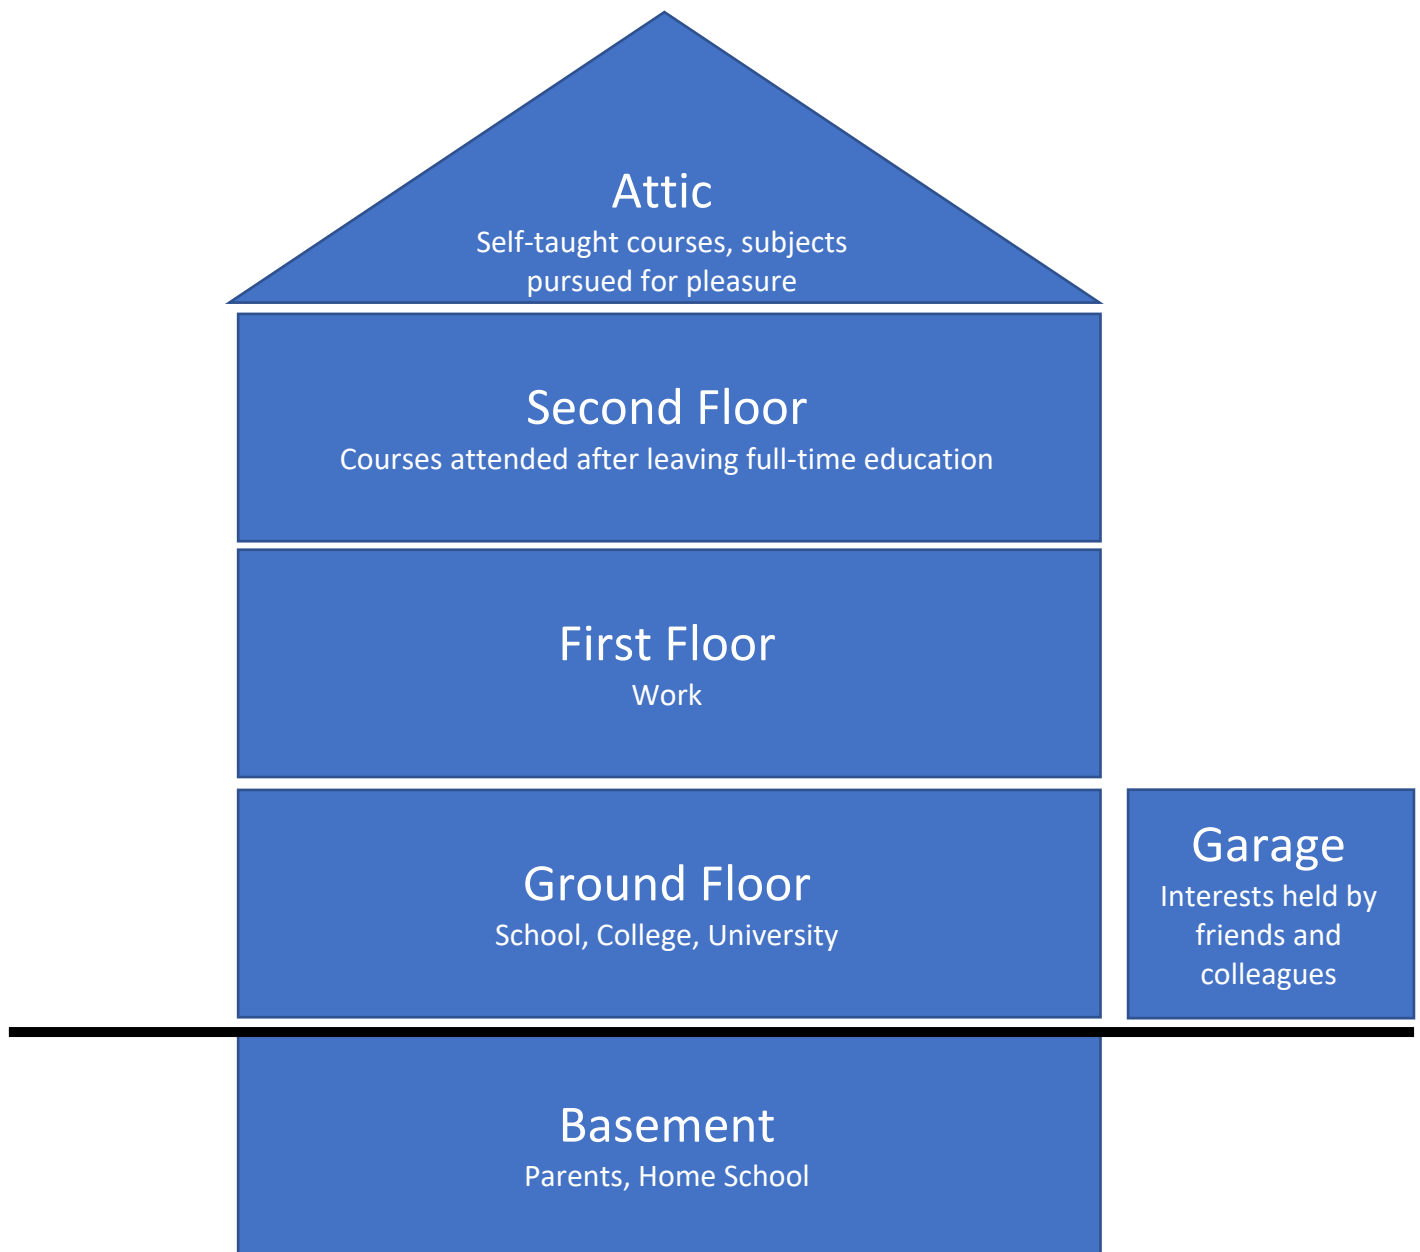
Attic
Self-taught courses, subjects pursued for pleasure

Second Floor
Courses attended after leaving full-time education

First Floor
Work

Ground Floor
School, College, University

Garage
Interests held by friends and colleagues

Basement
Parents, Home School